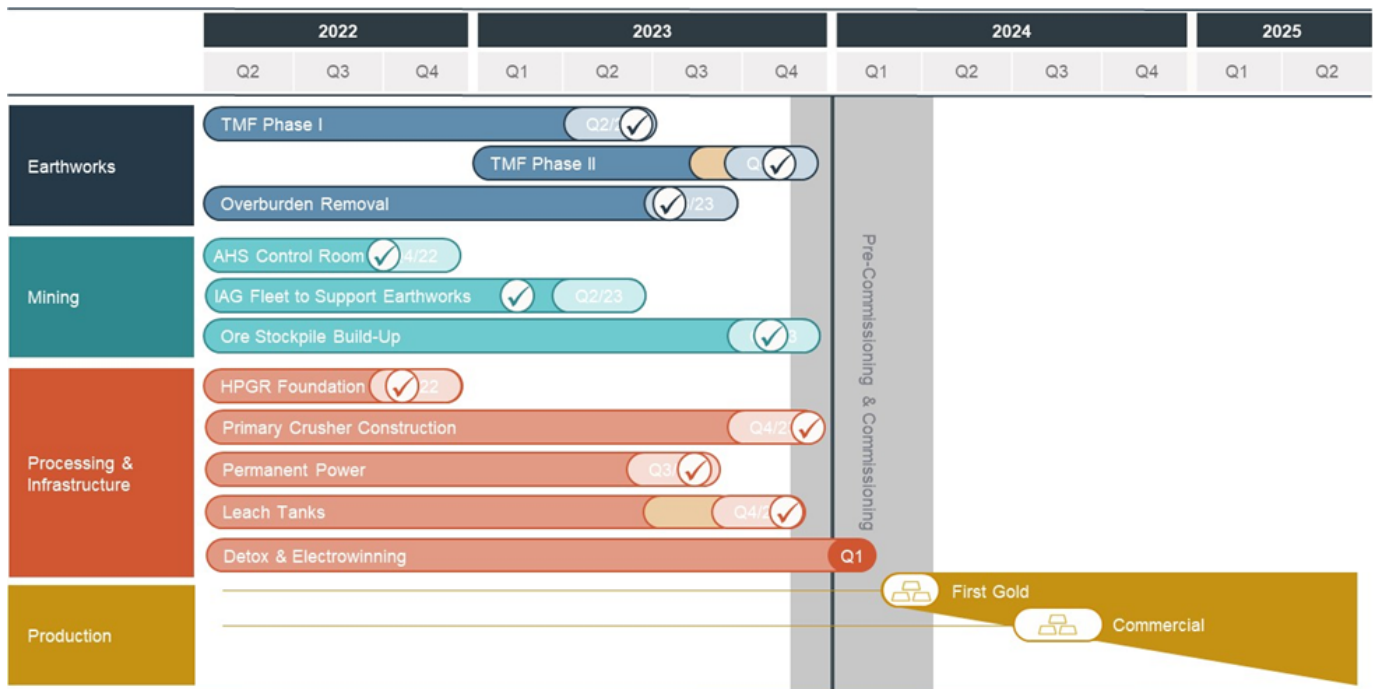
| | 2022 | | | 2023 | | | | 2024 | | | | 2025 | |
|---|---|---|---|---|---|---|---|---|---|---|---|---|---|
| | Q2 | Q3 | Q4 | Q1 | Q2 | Q3 | Q4 | Q1 | Q2 | Q3 | Q4 | Q1 | Q2 |

Earthworks
TMF Phase I Q2/2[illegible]
TMF Phase II Q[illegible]
Overburden Removal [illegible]/23

Mining
AHS Control Room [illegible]4/22
IAG Fleet to Support Earthworks Q2/23
Ore Stockpile Build-Up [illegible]3

Processing & Infrastructure
HPGR Foundation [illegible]22
Primary Crusher Construction Q4/2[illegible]
Permanent Power Q3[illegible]
Leach Tanks Q4/2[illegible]
Detox & Electrowinning Q1

Production
First Gold
Commercial

Pre-Commissioning & Commissioning